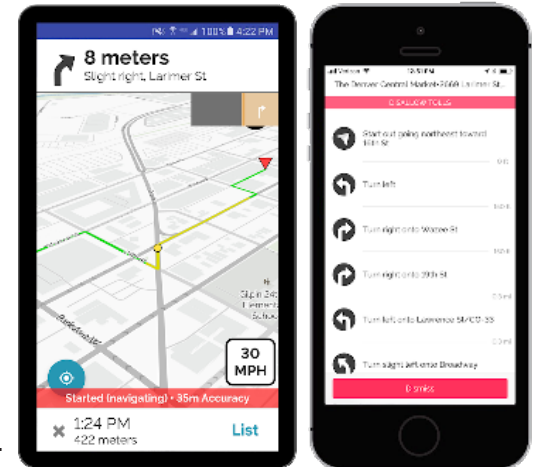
100% 4:22 PM
8 meters
Slight right, Larimer St
30 MPH
Started (navigating) • 35m Accuracy
1:24 PM
422 meters
List

The Denver Central Market • 2669 Larimer St
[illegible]
Start out going northeast toward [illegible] St
Turn left
Turn right onto Walnut St
Turn right onto 29th St
Turn left onto Lawrence St/CO-33
Turn slight left onto Broadway
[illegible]